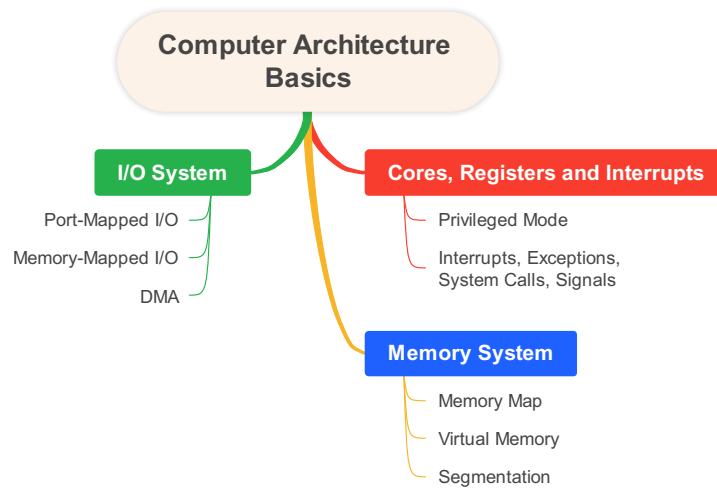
Computer Architecture Basics

I/O System

Port-Mapped I/O

Memory-Mapped I/O

DMA

Cores, Registers and Interrupts

Privileged Mode

Interrupts, Exceptions, System Calls, Signals

Memory System

Memory Map

Virtual Memory

Segmentation